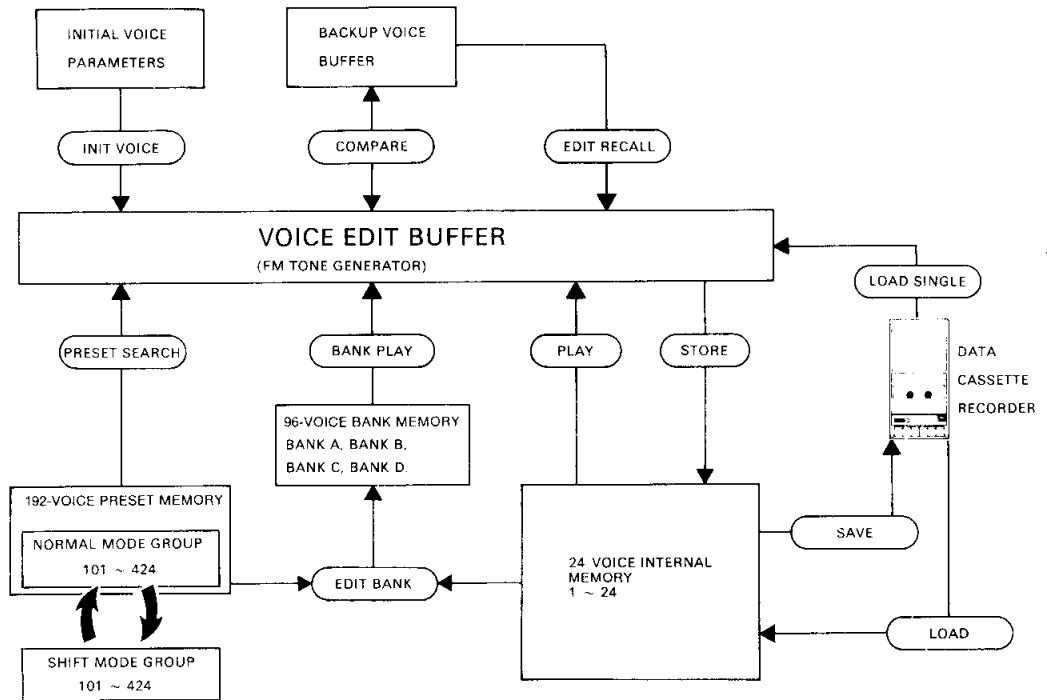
INITIAL VOICE PARAMETERS

BACKUP VOICE BUFFER

INIT VOICE

COMPARE

EDIT RECALL

VOICE EDIT BUFFER
(FM TONE GENERATOR)

LOAD SINGLE

PRESET SEARCH

BANK PLAY

PLAY

STORE

DATA CASSETTE RECORDER

96-VOICE BANK MEMORY
BANK A, BANK B,
BANK C, BANK D.

192-VOICE PRESET MEMORY

NORMAL MODE GROUP
101 ~ 424

EDIT BANK

24 VOICE INTERNAL MEMORY
1 ~ 24

SAVE

LOAD

SHIFT MODE GROUP
101 ~ 424